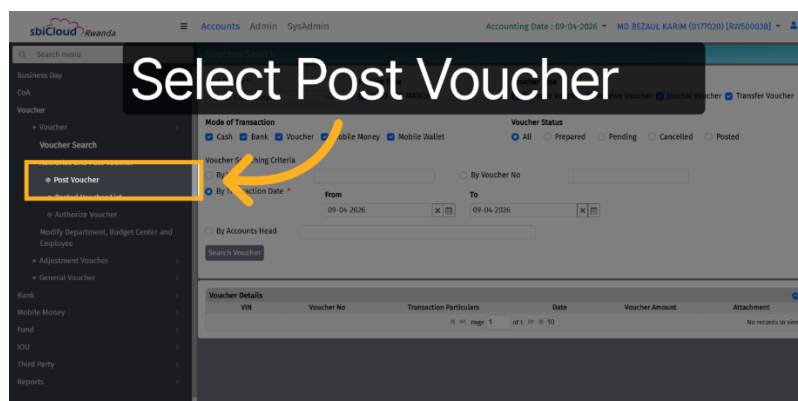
sbiCloud Rwanda

Accounts Admin SysAdmin

Accounting Date : 09-04-2026 MD REZAUL KARIM (0177020) [RW500038]

Search menu

Business Day
CoA
Voucher
Voucher
Voucher Search
Post Voucher
Authorize Voucher
Modify Department, Budget Center and Employee
Adjustment Voucher
General Voucher
Bank
Mobile Money
Fund
IOU
Third Party
Reports

Select Post Voucher

Voucher Search

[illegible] Voucher Journal Voucher Transfer Voucher

Mode of Transaction
Cash Bank Voucher Mobile Money Mobile Wallet

Voucher Status
All Prepared Pending Cancelled Posted

Voucher S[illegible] Criteria
By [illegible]
By Voucher No
By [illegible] Transaction Date *
From
09-04-2026
To
09-04-2026
By Accounts Head

Search Voucher

Voucher Details

| VIN | Voucher No | Transaction Particulars | Date | Voucher Amount | Attachment |
|---|---|---|---|---|---|

Page 1 of 1 10

No records to vie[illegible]